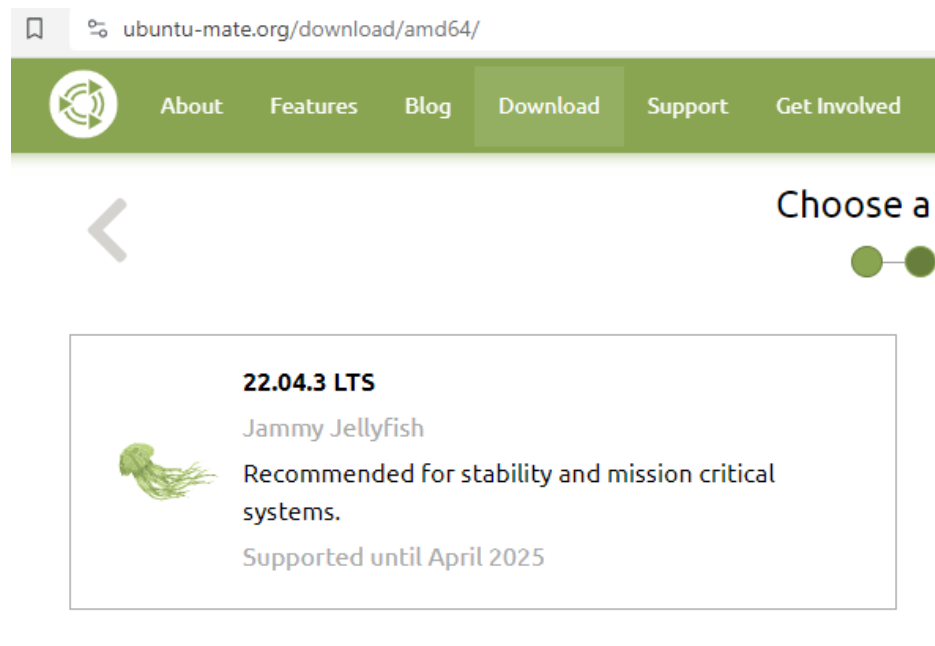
ubuntu-mate.org/download/amd64/

About Features Blog Download Support Get Involved

Choose a

22.04.3 LTS

Jammy Jellyfish

Recommended for stability and mission critical systems.

Supported until April 2025